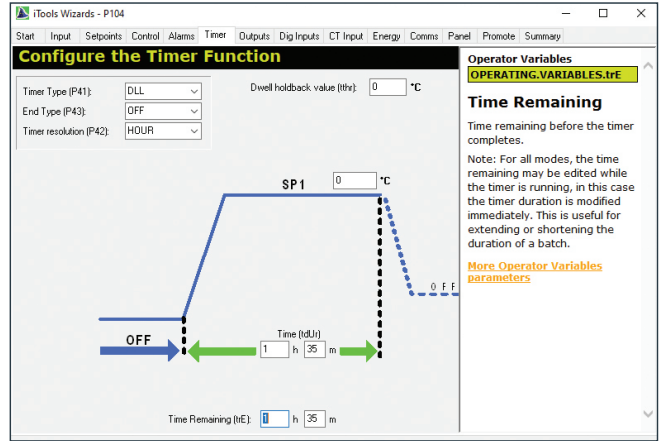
iTools Wizards - P104

Start | Input | Setpoints | Control | Alarms | Timer | Outputs | Dig Inputs | CT Input | Energy | Comms | Panel | Promote | Summary

Configure the Timer Function

Timer Type (P41): DLL
End Type (P43): OFF
Timer resolution (P42): HOUR

Dwell holdback value (tthr): 0 °C

SP1 0 °C

OFF

OFF

Time (tdUr)
1 h 35 m

Time Remaining (trE): 1 h 35 m

Operator Variables
OPERATING.VARIABLES.trE

Time Remaining

Time remaining before the timer completes.

Note: For all modes, the time remaining may be edited while the timer is running, in this case the timer duration is modified immediately. This is useful for extending or shortening the duration of a batch.

More Operator Variables parameters